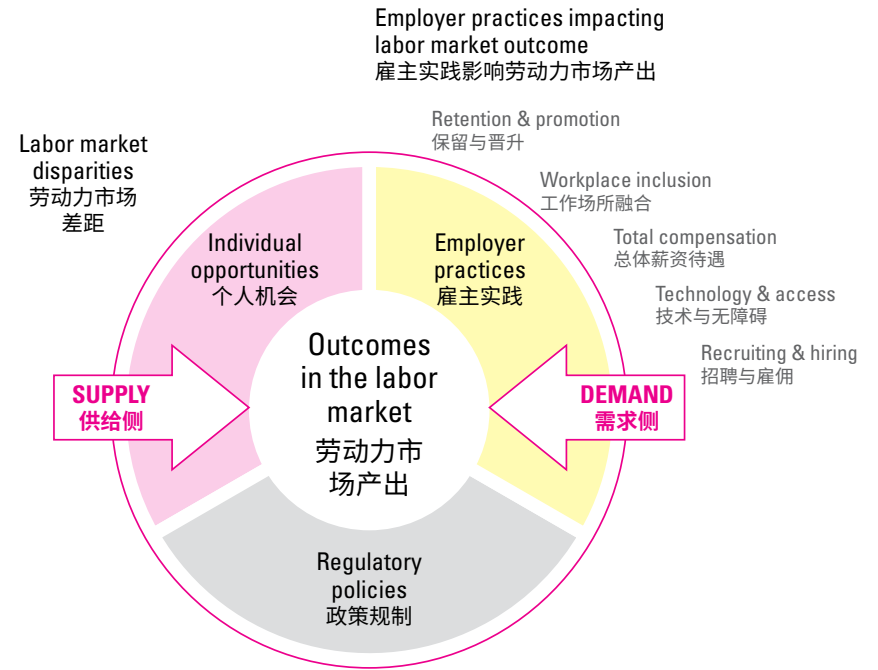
Employer practices impacting labor market outcome
雇主实践影响劳动力市场产出

Retention & promotion
保留与晋升

Workplace inclusion
工作场所融合

Total compensation
总体薪资待遇

Technology & access
技术与无障碍

Recruiting & hiring
招聘与雇佣

Labor market disparities
劳动力市场差距

Individual opportunities
个人机会

Employer practices
雇主实践

SUPPLY
供给侧

Outcomes in the labor market
劳动力市场产出

DEMAND
需求侧

Regulatory policies
政策规制